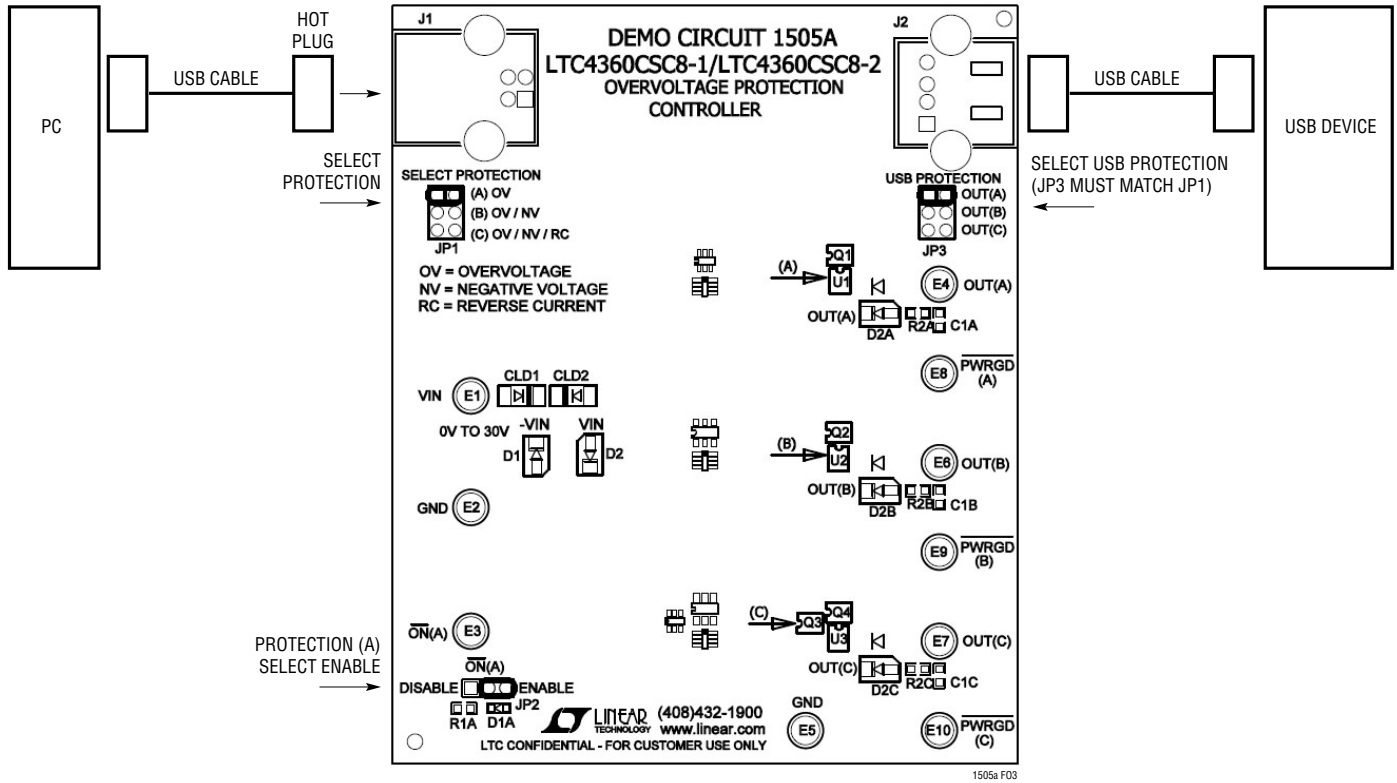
PC

USB CABLE

HOT PLUG

SELECT PROTECTION

J1

DEMO CIRCUIT 1505A
LTC4360CSC8-1/LTC4360CSC8-2
OVERVOLTAGE PROTECTION CONTROLLER

J2

USB CABLE

USB DEVICE

SELECT USB PROTECTION (JP3 MUST MATCH JP1)

SELECT PROTECTION
(A) OV
(B) OV / NV
(C) OV / NV / RC
JP1

USB PROTECTION
OUT(A)
OUT(B)
OUT(C)
JP3

OV = OVERVOLTAGE
NV = NEGATIVE VOLTAGE
RC = REVERSE CURRENT

(A) Q1 U1
E4 OUT(A)
OUT(A) D2A R2A C1A
E8 $\overline{PWRGD}$ (A)

VIN E1 CLD1 CLD2
0V TO 30V -VIN VIN
D1 D2

(B) Q2 U2
E6 OUT(B)
OUT(B) D2B R2B C1B

GND E2

E9 $\overline{PWRGD}$ (B)

$\overline{ON}$(A) E3

(C) Q3 Q4 U3
E7 OUT(C)
OUT(C) D2C R2C C1C

PROTECTION (A) SELECT ENABLE

$\overline{ON}$(A)
DISABLE ENABLE
JP2
R1A D1A

LINEAR TECHNOLOGY (408)432-1900 www.linear.com
LTC CONFIDENTIAL - FOR CUSTOMER USE ONLY

GND E5

E10 $\overline{PWRGD}$ (C)

1505a F03